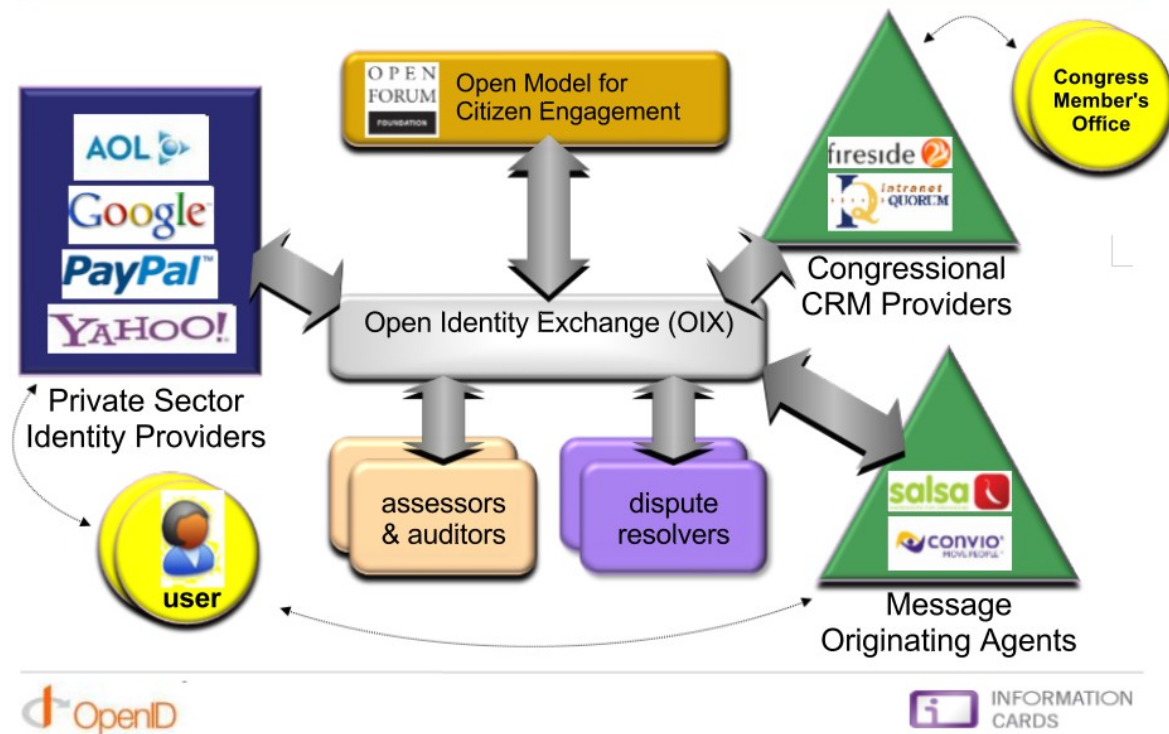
OPEN FORUM FOUNDATION

Open Model for Citizen Engagement

Congress Member's Office

AOL

Google

PayPal

YAHOO!

fireside

intranet QUORUM

Congressional CRM Providers

Open Identity Exchange (OIX)

Private Sector Identity Providers

assessors & auditors

dispute resolvers

salsa

CONVIO

user

Message Originating Agents

OpenID

INFORMATION CARDS